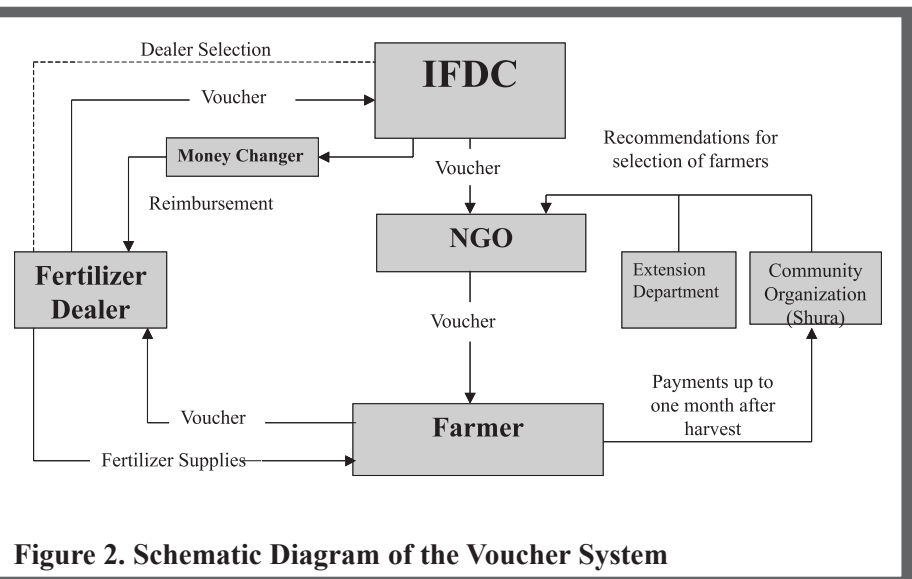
Dealer Selection

IFDC

Voucher

Money Changer

Recommendations for selection of farmers

Voucher

Reimbursement

NGO

Fertilizer Dealer

Extension Department

Community Organization (Shura)

Voucher

Payments up to one month after harvest

Voucher

Farmer

Fertilizer Supplies

Figure 2. Schematic Diagram of the Voucher System